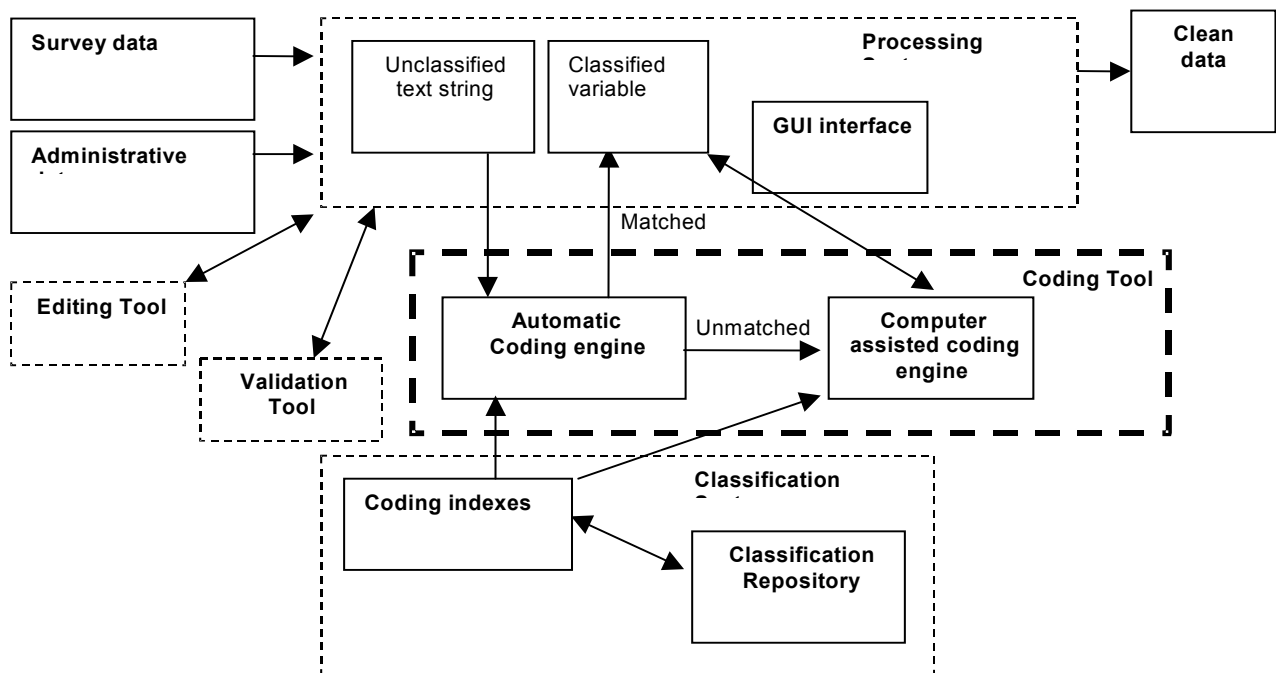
Survey data

Administrative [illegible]

Processing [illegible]

Unclassified text string

Classified variable

GUI interface

Clean data

Matched

Coding Tool

Editing Tool

Automatic Coding engine

Unmatched

Computer assisted coding engine

Validation Tool

Classification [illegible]

Coding indexes

Classification Repository